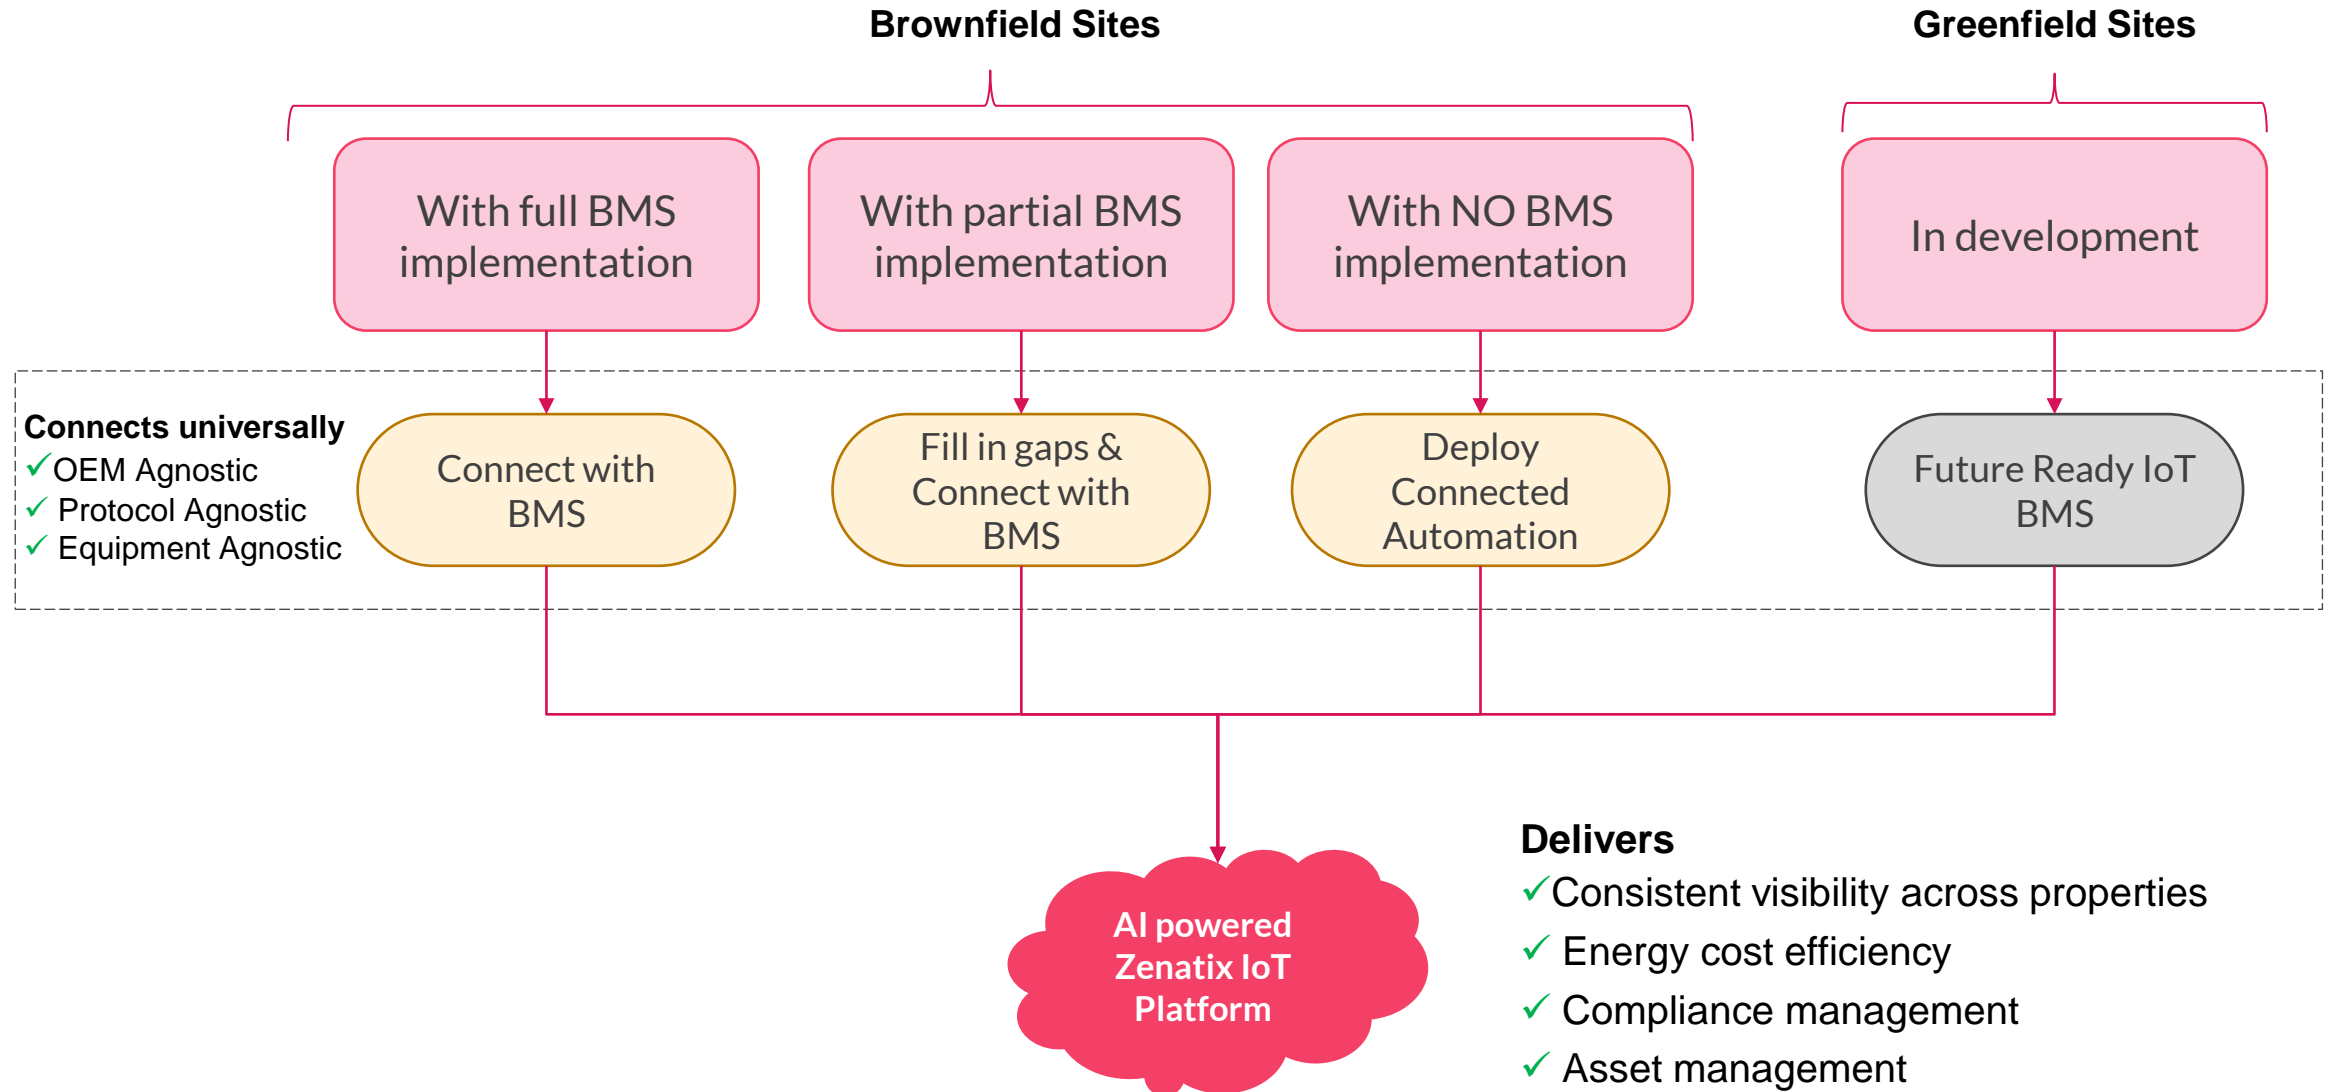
Brownfield Sites

Greenfield Sites

With full BMS implementation

With partial BMS implementation

With NO BMS implementation

In development

Connects universally
✓OEM Agnostic
✓ Protocol Agnostic
✓ Equipment Agnostic

Connect with BMS

Fill in gaps & Connect with BMS

Deploy Connected Automation

Future Ready IoT BMS

AI powered Zenatix IoT Platform

Delivers
✓Consistent visibility across properties
✓ Energy cost efficiency
✓ Compliance management
✓ Asset management